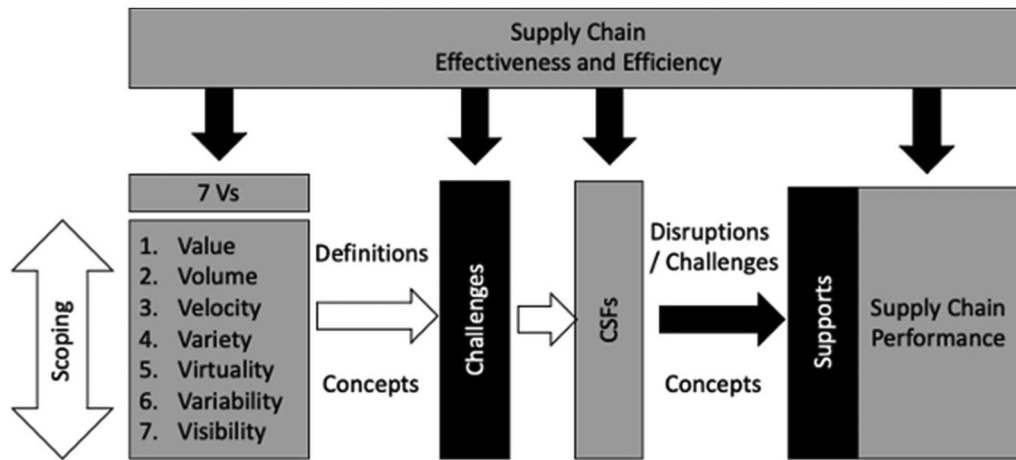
Supply Chain
Effectiveness and Efficiency

7 Vs

Scoping

1. Value
2. Volume
3. Velocity
4. Variety
5. Virtuality
6. Variability
7. Visibility

Definitions

Concepts

Challenges

CSFs

Disruptions / Challenges

Concepts

Supports

Supply Chain Performance